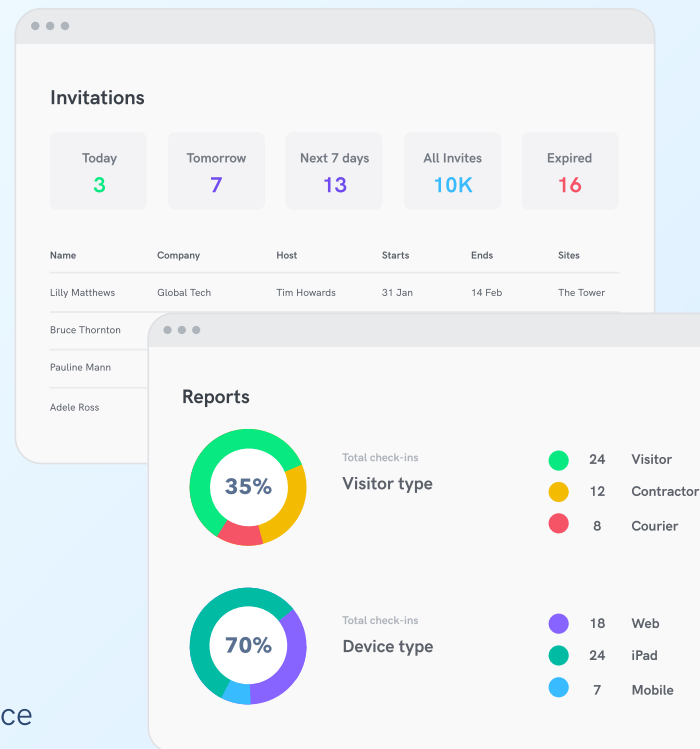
Invitations

Today
3

Tomorrow
7

Next 7 days
13

All Invites
10K

Expired
16

| Name | Company | Host | Starts | Ends | Sites |
|---|---|---|---|---|---|
| Lilly Matthews | Global Tech | Tim Howards | 31 Jan | 14 Feb | The Tower |
| Bruce Thornton | | | | | |
| Pauline Mann | | | | | |
| Adele Ross | | | | | |

Reports

35%

Total check-ins
Visitor type

24 Visitor
12 Contractor
8 Courier

70%

Total check-ins
Device type

18 Web
24 iPad
7 Mobile

ce